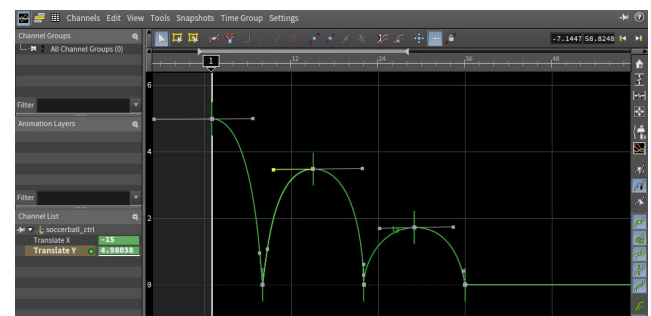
Channels Edit View Tools Snapshots Time Group Settings

Channel Groups
All Channel Groups (0)

Filter

Animation Layers

Filter

Channel List
soccerball_ctrl
Translate X -15
Translate Y 4.98038

-7.1447 58.8248

1
12
24
36
48

6
4
2
0